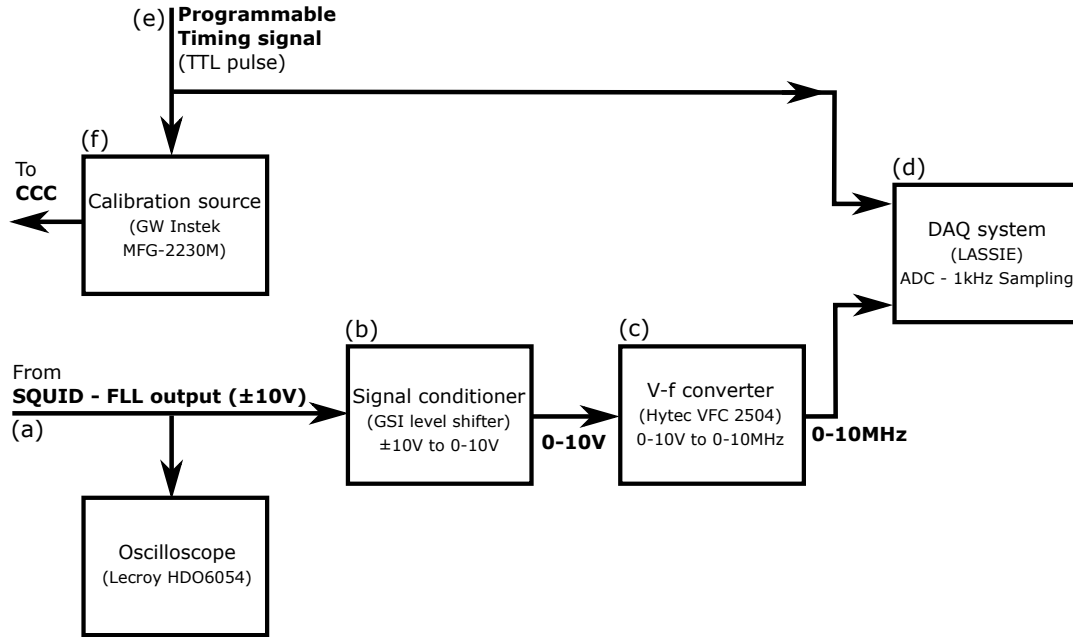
(e) **Programmable Timing signal** (TTL pulse)

(f)

To **CCC**

Calibration source (GW Instek MFG-2230M)

(d)

DAQ system (LASSIE) ADC - 1kHz Sampling

(b)

(c)

From **SQUID - FLL output (±10V)**

(a)

Signal conditioner (GSI level shifter) ±10V to 0-10V

**0-10V**

V-f converter (Hytec VFC 2504) 0-10V to 0-10MHz

**0-10MHz**

Oscilloscope (Lecroy HDO6054)